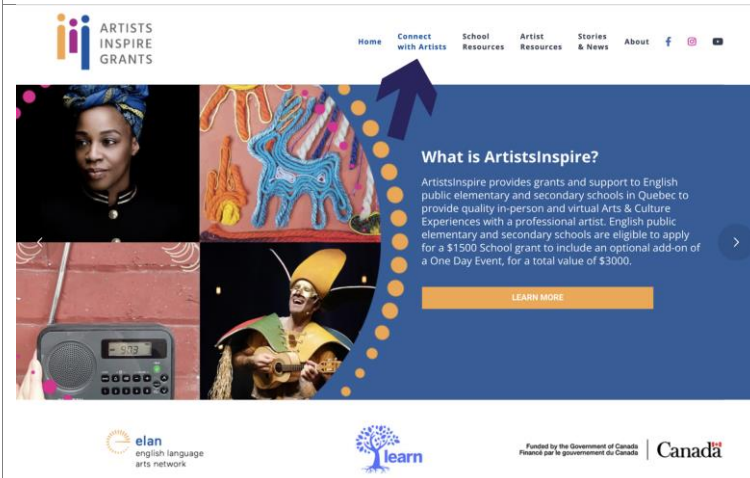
ARTISTS INSPIRE GRANTS

Home
Connect with Artists
School Resources
Artist Resources
Stories & News
About

What is ArtistsInspire?

ArtistsInspire provides grants and support to English public elementary and secondary schools in Quebec to provide quality in-person and virtual Arts & Culture Experiences with a professional artist. English public elementary and secondary schools are eligible to apply for a $1500 School grant to include an optional add-on of a One Day Event, for a total value of $3000.

LEARN MORE

-9.73

elan
english language arts network

learn

Funded by the Government of Canada
Financé par le gouvernement du Canada

Canada